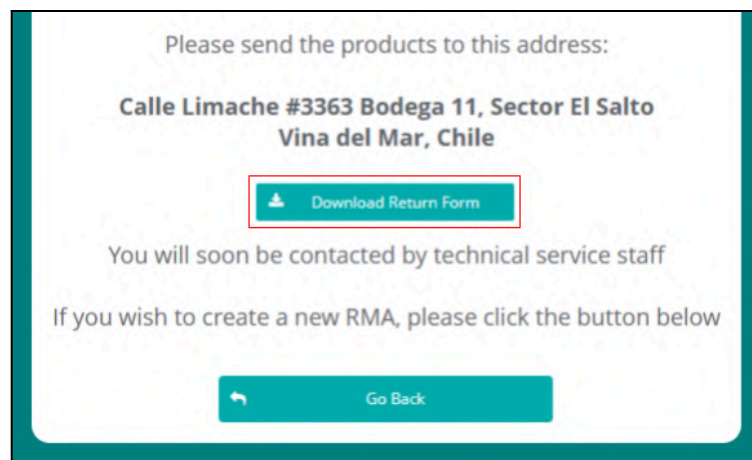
Please send the products to this address:

Calle Limache #3363 Bodega 11, Sector El Salto
Vina del Mar, Chile

Download Return Form

You will soon be contacted by technical service staff

If you wish to create a new RMA, please click the button below

Go Back